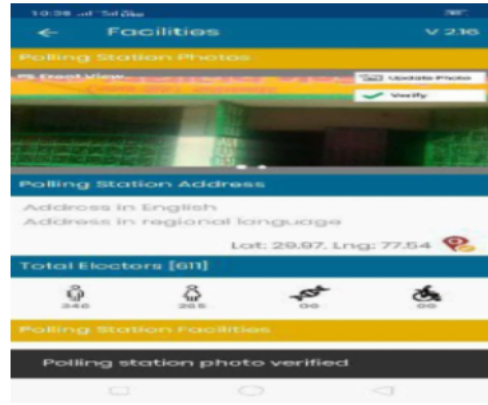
10:38 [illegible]

Facilities

V 2.16

Polling Station Photos

PS Front View

Update Photo

Verify

Polling Station Address

Address in English

Address in regional language

Lat: 29.97, Lng: 77.54

Total Electors [611]

346

265

00

00

Polling Station Facilities

Polling station photo verified